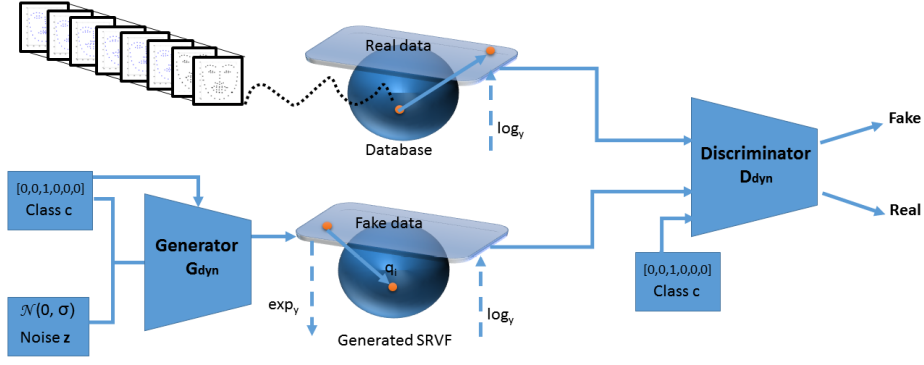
Real data

$\log_y$

Database

Discriminator
$D_{dyn}$

Fake

Real

[0,0,1,0,0,0]
Class c

Generator
$G_{dyn}$

Fake data

$q_i$

$\exp_y$

$\log_y$

Generated SRVF

$\mathcal{N}(0, \sigma)$
Noise z

[0,0,1,0,0,0]
Class c